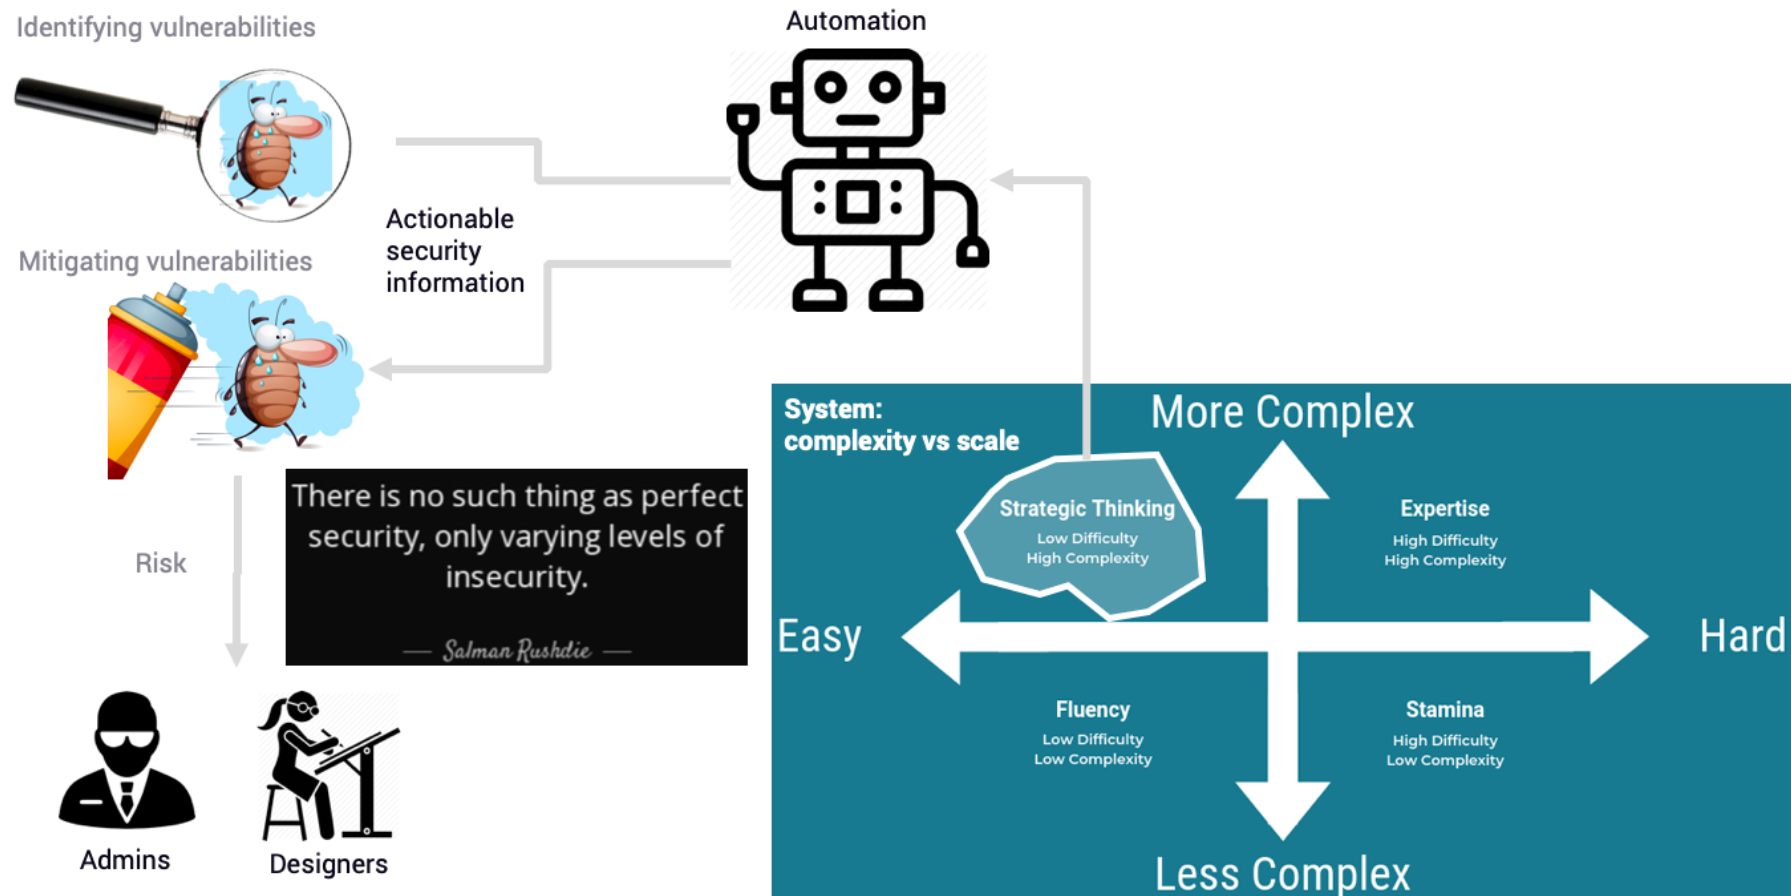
Identifying vulnerabilities

Automation

Actionable security information

Mitigating vulnerabilities

Risk

There is no such thing as perfect security, only varying levels of insecurity.

— Salman Rushdie —

Admins

Designers

System:
complexity vs scale

More Complex

Strategic Thinking
Low Difficulty
High Complexity

Expertise
High Difficulty
High Complexity

Easy

Hard

Fluency
Low Difficulty
Low Complexity

Stamina
High Difficulty
Low Complexity

Less Complex